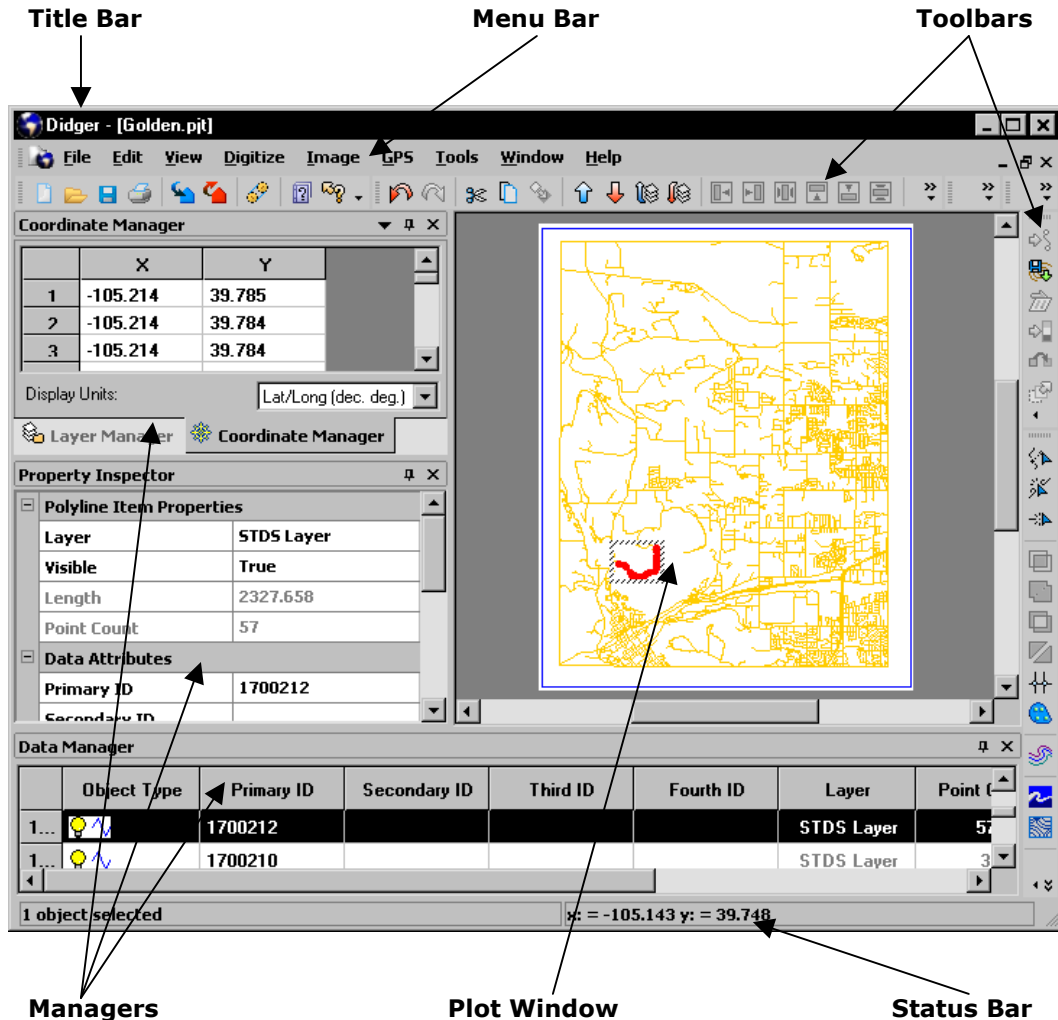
Title Bar

Menu Bar

Toolbars

Didger - [Golden.pjt]

File Edit View Digitize Image GPS Tools Window Help

Coordinate Manager

|   | X | Y |
|---|---|---|
| 1 | -105.214 | 39.785 |
| 2 | -105.214 | 39.784 |
| 3 | -105.214 | 39.784 |

Display Units: Lat/Long (dec. deg.)

Layer Manager Coordinate Manager

Property Inspector

Polyline Item Properties

| Layer | STDS Layer |
|---|---|
| Visible | True |
| Length | 2327.658 |
| Point Count | 57 |

Data Attributes

| Primary ID | 1700212 |
|---|---|
| Secondary ID | |

Data Manager

| | Object Type | Primary ID | Secondary ID | Third ID | Fourth ID | Layer | Point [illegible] |
|---|---|---|---|---|---|---|---|
| 1... | | 1700212 | | | | STDS Layer | 57 |
| 1... | | 1700210 | | | | STDS Layer | 3 |

1 object selected

x: = -105.143 y: = 39.748

Managers

Plot Window

Status Bar